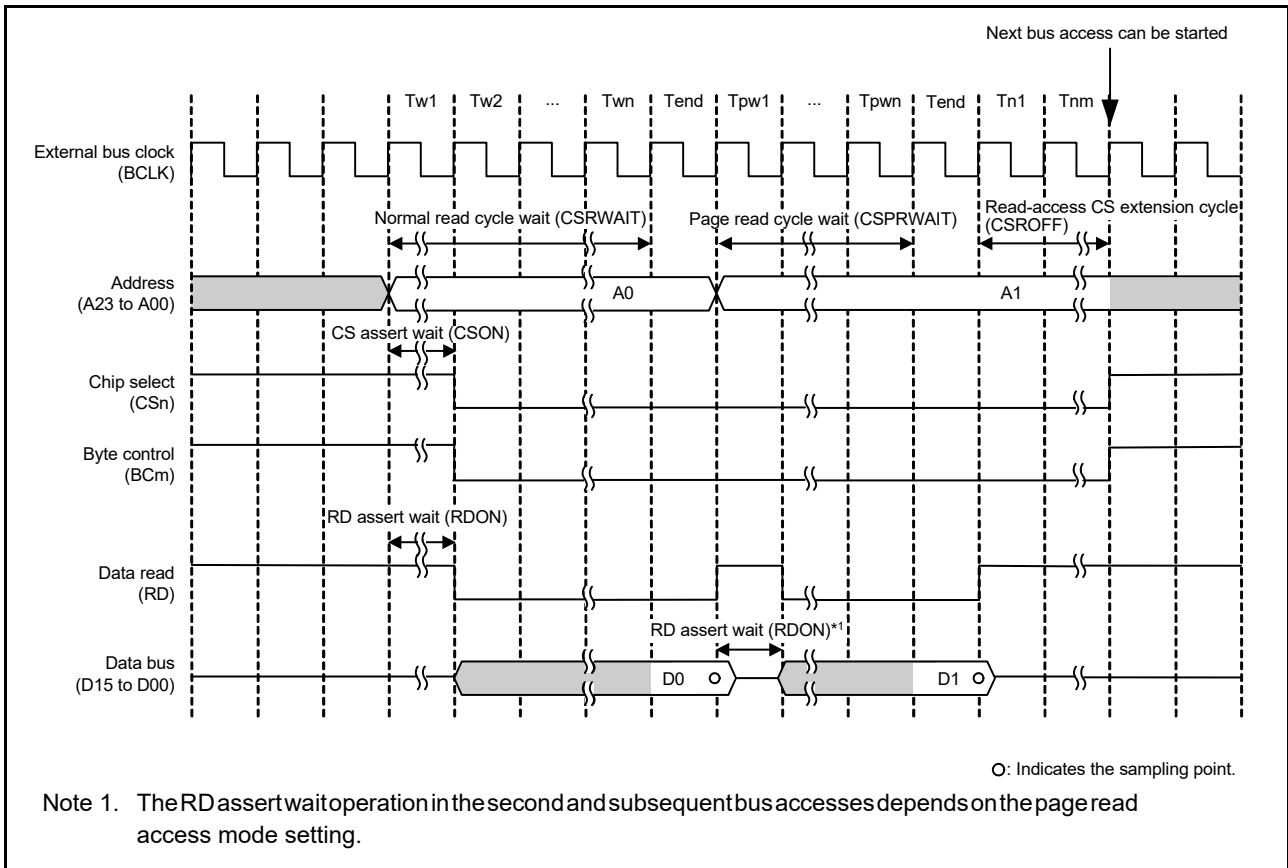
Next bus access can be started

Tw1 Tw2 ... Twn Tend Tpw1 ... Tpwn Tend Tn1 Tnm

External bus clock (BCLK)

Normal read cycle wait (CSRWAIT)

Page read cycle wait (CSPRWAIT)

Read-access CS extension cycle (CSROFF)

Address (A23 to A00)

A0

A1

CS assert wait (CSON)

Chip select (CSn)

Byte control (BCm)

RD assert wait (RDON)

Data read (RD)

RD assert wait (RDON)*1

Data bus (D15 to D00)

D0

D1

○: Indicates the sampling point.

Note 1. The RD assert wait operation in the second and subsequent bus accesses depends on the page read access mode setting.